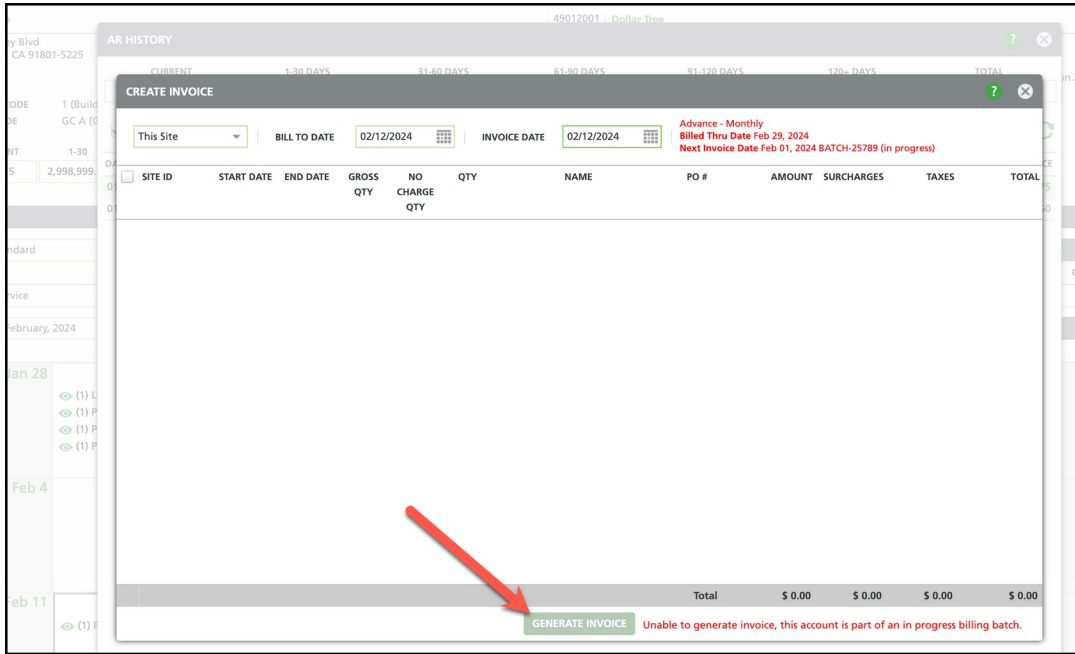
49012001 | Dollar Tree

y Blvd
CA 91801-5225

AR HISTORY

CURRENT 1-30 DAYS 31-60 DAYS 61-90 DAYS 91-120 DAYS 120+ DAYS TOTAL

CODE 1 (Buil
DE GC A (
NT 1-30
5 2,998,999.

CREATE INVOICE

This Site

BILL TO DATE 02/12/2024

INVOICE DATE 02/12/2024

Advance - Monthly
Billed Thru Date Feb 29, 2024
Next Invoice Date Feb 01, 2024 BATCH-25789 (in progress)

| SITE ID | START DATE | END DATE | GROSS QTY | NO CHARGE QTY | QTY | NAME | PO # | AMOUNT | SURCHARGES | TAXES | TOTAL |
|---|---|---|---|---|---|---|---|---|---|---|---|
| | | | | | | | Total | $ 0.00 | $ 0.00 | $ 0.00 | $ 0.00 |

ndard
rvice
February, 2024
Jan 28
(1) L
(1) P
(1) P
(1) P
Feb 4
Feb 11
(1) F

GENERATE INVOICE

Unable to generate invoice, this account is part of an in progress billing batch.